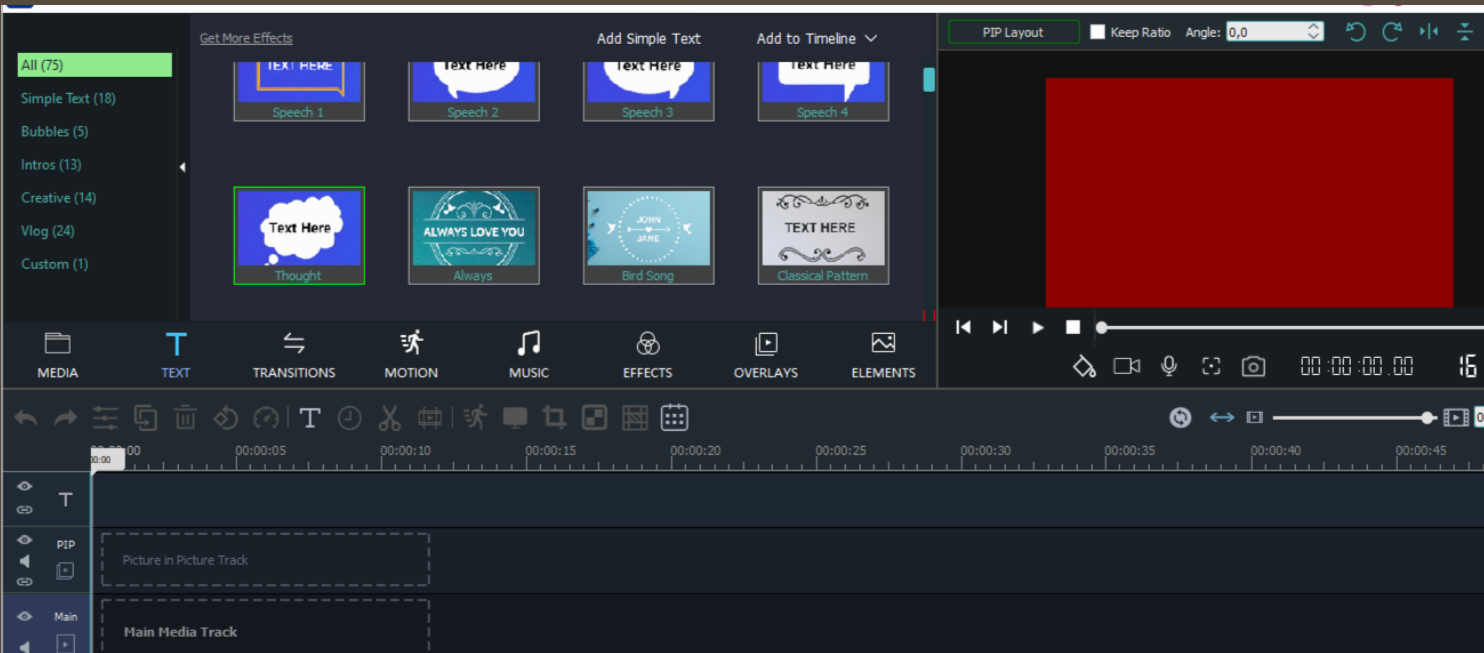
Get More Effects
Add Simple Text
Add to Timeline

All (75)
Simple Text (18)
Bubbles (5)
Intros (13)
Creative (14)
Vlog (24)
Custom (1)

TEXT HERE
Speech 1
Text Here
Speech 2
Text Here
Speech 3
Text Here
Speech 4
Text Here
Thought
ALWAYS LOVE YOU
Always
JOHN JANE
Bird Song
TEXT HERE
Classical Pattern

PIP Layout
Keep Ratio
Angle: 0,0

MEDIA
TEXT
TRANSITIONS
MOTION
MUSIC
EFFECTS
OVERLAYS
ELEMENTS

00:00:00.00

00:00:00
00:00:05
00:00:10
00:00:15
00:00:20
00:00:25
00:00:30
00:00:35
00:00:40
00:00:45

PIP
Picture in Picture Track
Main
Main Media Track